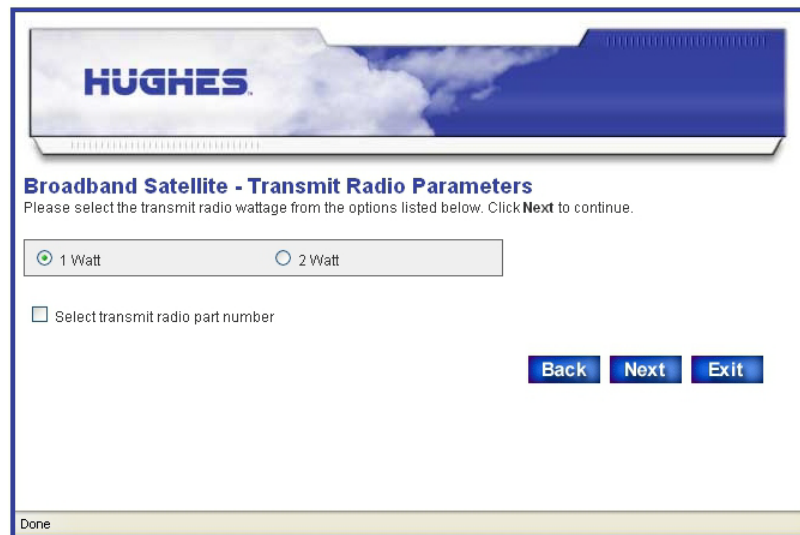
HUGHES.

Broadband Satellite - Transmit Radio Parameters

Please select the transmit radio wattage from the options listed below. Click **Next** to continue.

1 Watt

2 Watt

Select transmit radio part number

Back Next Exit

Done